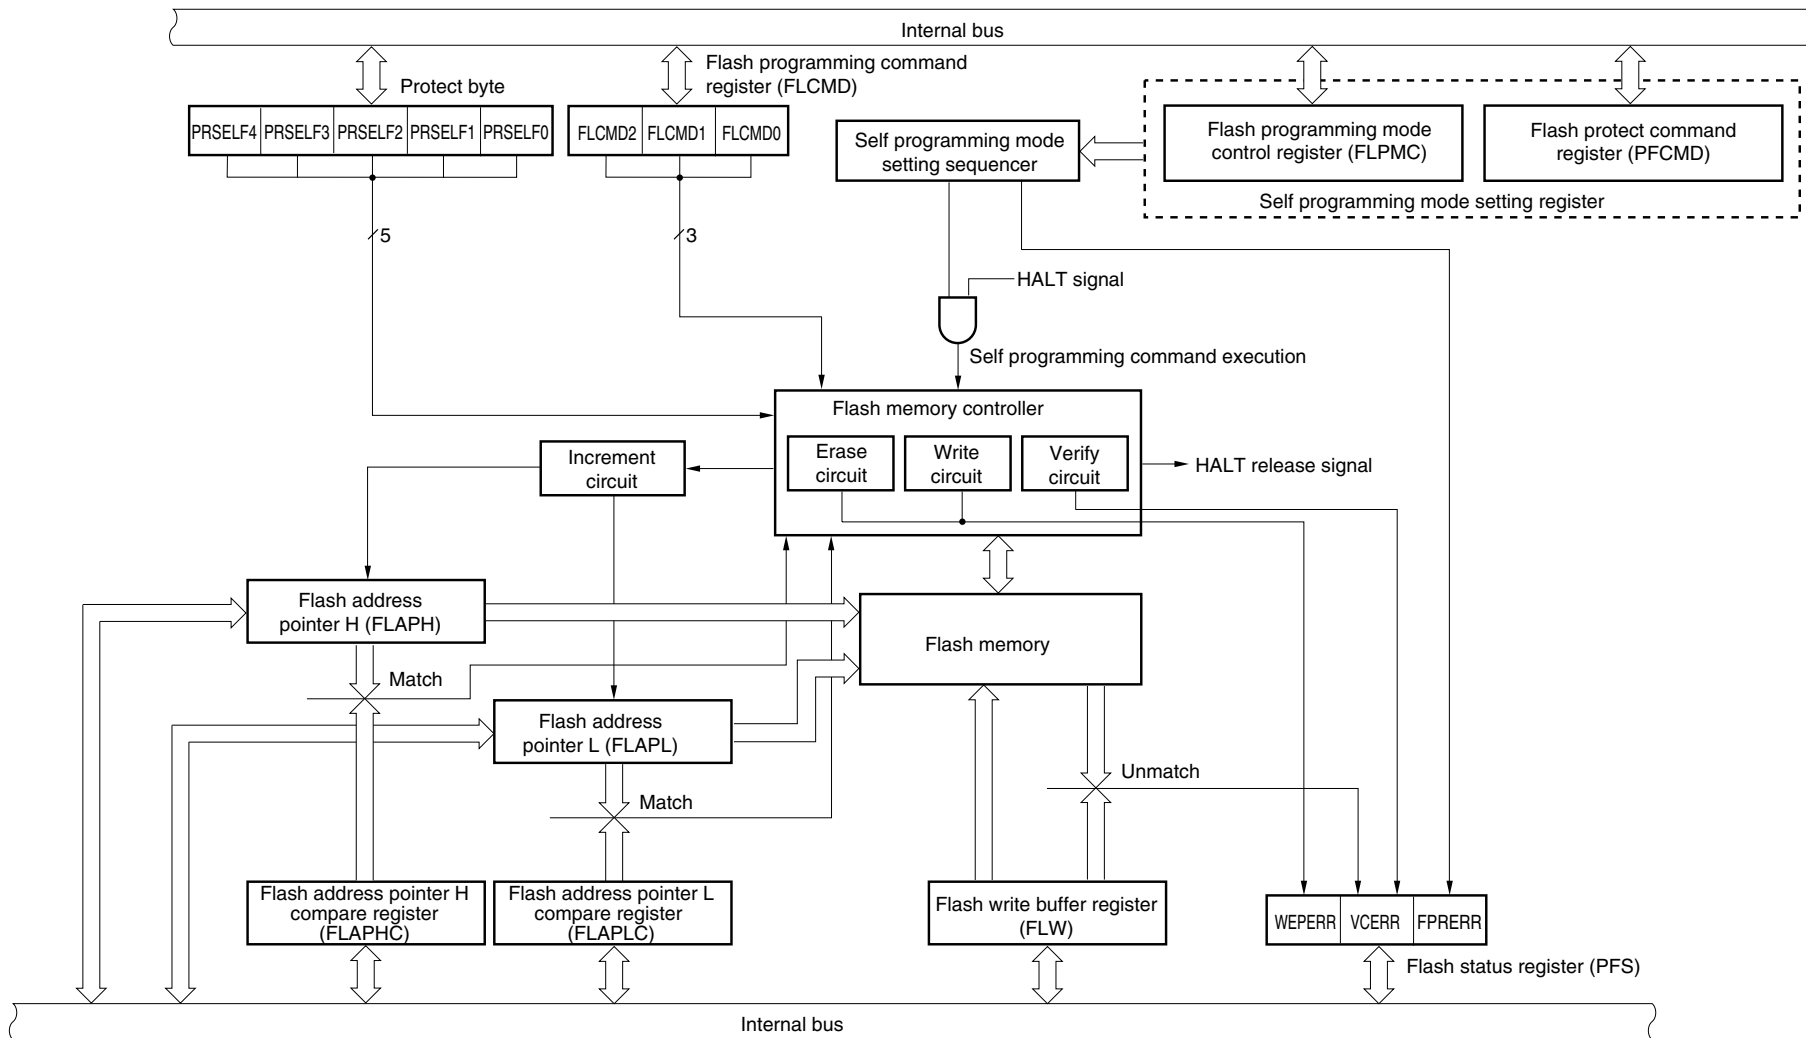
Internal bus

Protect byte

Flash programming command register (FLCMD)

| PRSELF4 | PRSELF3 | PRSELF2 | PRSELF1 | PRSELF0 |
|---|---|---|---|---|

| FLCMD2 | FLCMD1 | FLCMD0 |
|---|---|---|

Self programming mode setting sequencer

Flash programming mode control register (FLPMC)

Flash protect command register (PFCMD)

Self programming mode setting register

5

3

HALT signal

Self programming command execution

Flash memory controller

Erase circuit

Write circuit

Verify circuit

HALT release signal

Increment circuit

Flash address pointer H (FLAPH)

Flash memory

Match

Flash address pointer L (FLAPL)

Unmatch

Match

Flash address pointer H compare register (FLAPHC)

Flash address pointer L compare register (FLAPLC)

Flash write buffer register (FLW)

| WEPERR | VCERR | FPRERR |
|---|---|---|

Flash status register (PFS)

Internal bus